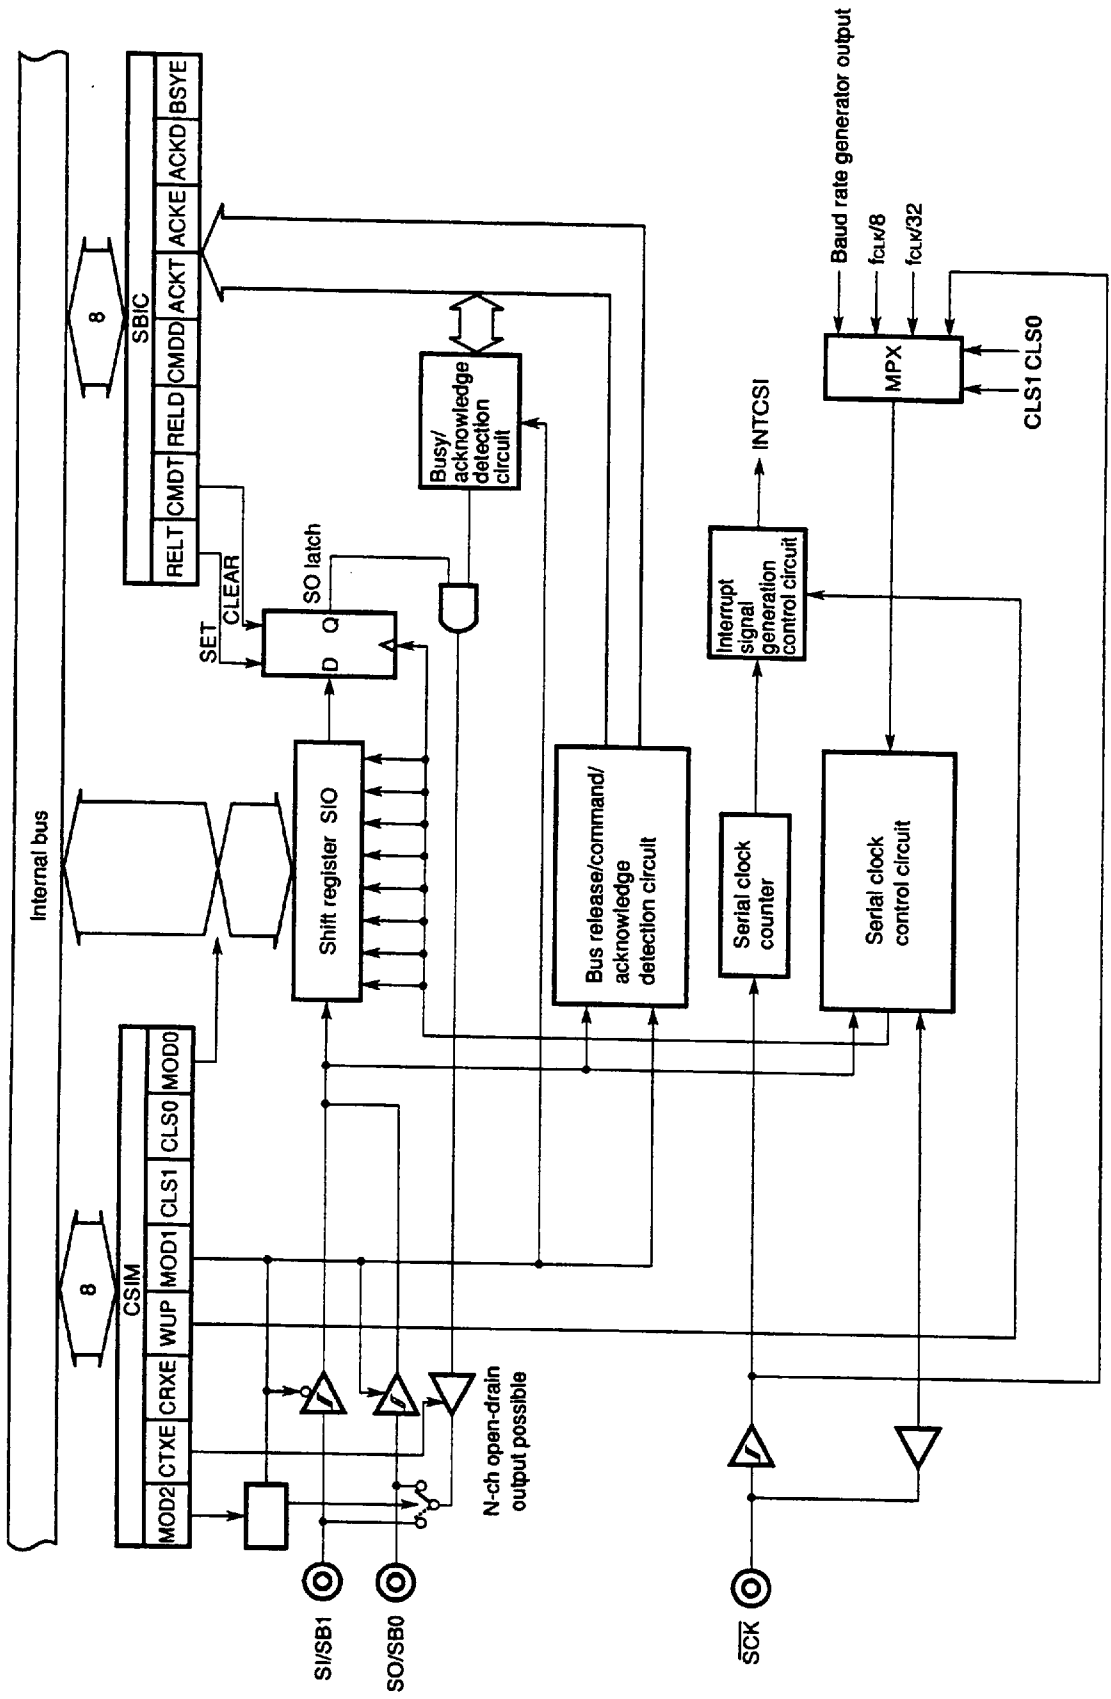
Internal bus

8

SBIC

RELT CMDT RELD CMDD ACKT ACKE ACKD BSYE

8

CSIM

MOD2 CTXE CRXE WUP MOD1 CLS1 CLS0 MOD0

SET

CLEAR

SO latch

D Q

Busy/ acknowledge detection circuit

Shift register SIO

Bus release/command/ acknowledge detection circuit

INTCSI

Interrupt signal generation control circuit

Serial clock counter

Serial clock control circuit

Baud rate generator output

$f_{CLK}/8$

$f_{CLK}/32$

MPX

CLS1 CLS0

SI/SB1

SO/SB0

N-ch open-drain output possible

$\overline{SCK}$